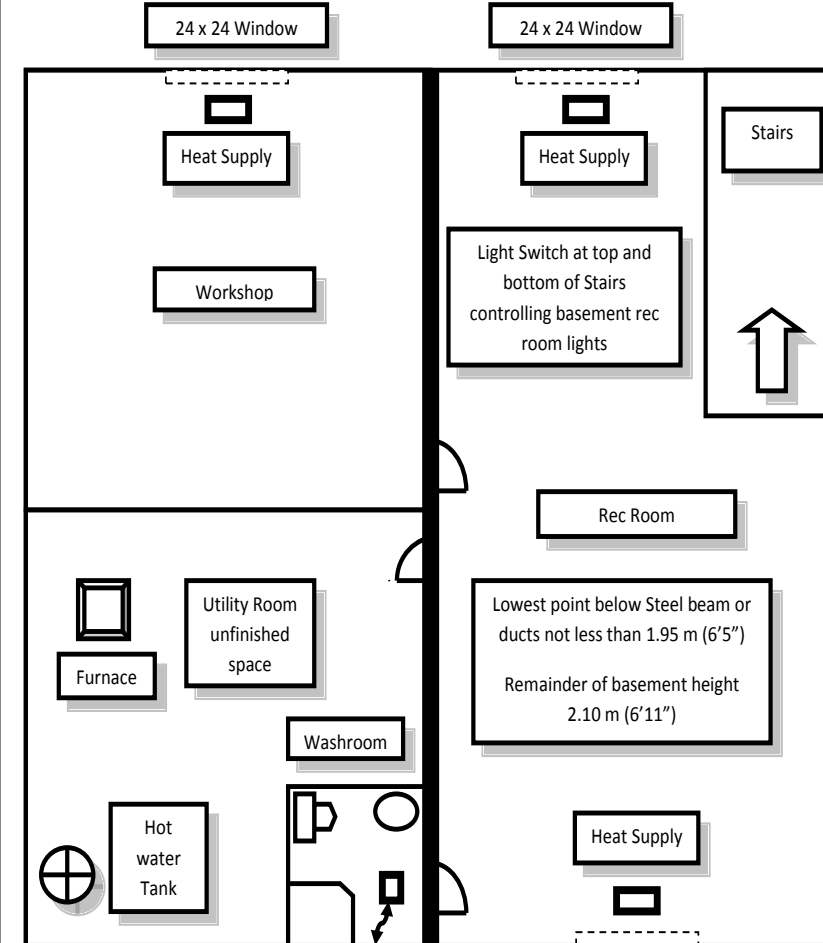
24 x 24 Window

24 x 24 Window

Heat Supply

Heat Supply

Stairs

Light Switch at top and bottom of Stairs controlling basement rec room lights

Workshop

Rec Room

Utility Room unfinished space

Furnace

Lowest point below Steel beam or ducts not less than 1.95 m (6'5")

Remainder of basement height 2.10 m (6'11")

Washroom

Hot water Tank

Heat Supply